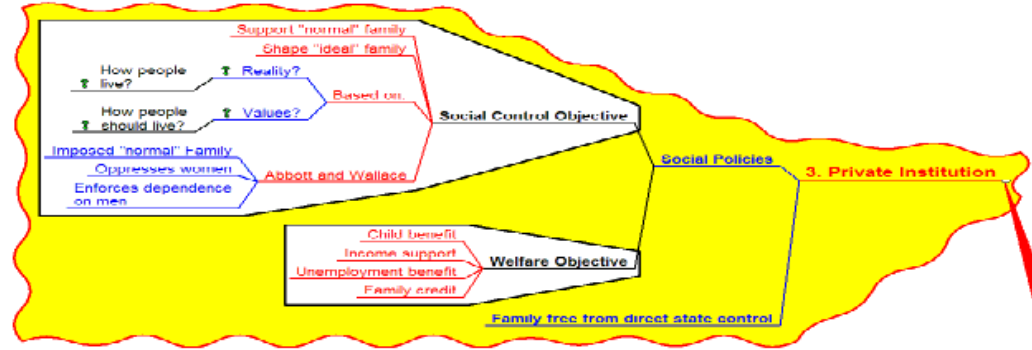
Support "normal" family
Shape "ideal" family
How people live?
Reality?
Based on
How people should live?
Values?
Social Control Objective
Imposed "normal" Family
Oppresses women
Enforces dependence on men
Abbott and Wallace
Social Policies
3. Private Institution
Child benefit
Income support
Unemployment benefit
Family credit
Welfare Objective
Family free from direct state control